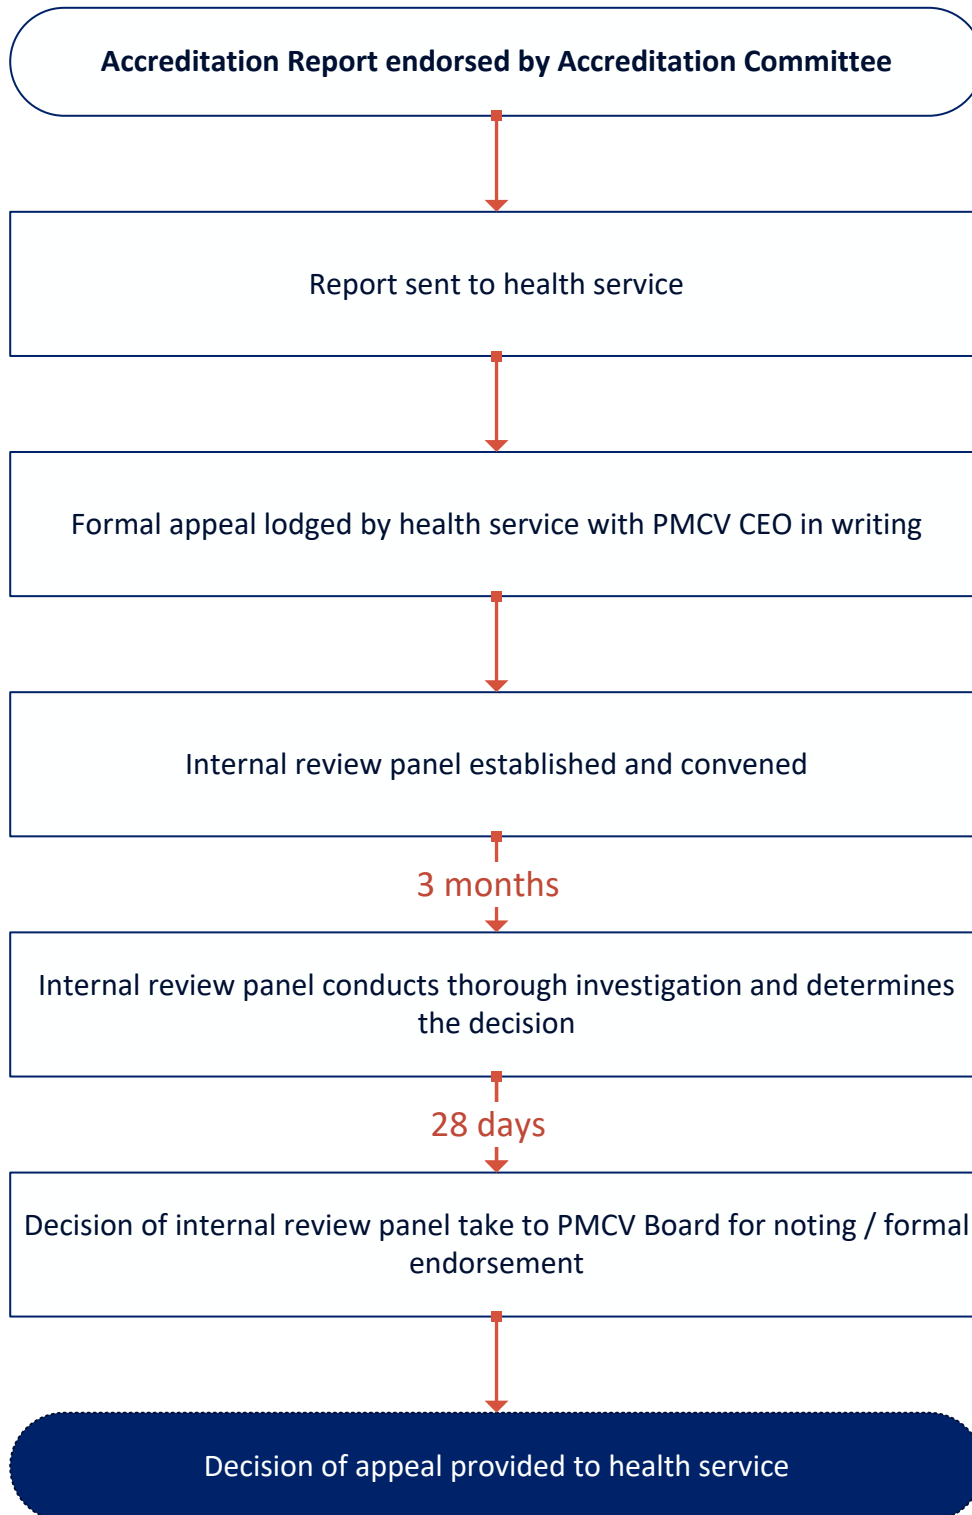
Accreditation Report endorsed by Accreditation Committee

Report sent to health service

Formal appeal lodged by health service with PMCV CEO in writing

Internal review panel established and convened

3 months

Internal review panel conducts thorough investigation and determines the decision

28 days

Decision of internal review panel take to PMCV Board for noting / formal endorsement

Decision of appeal provided to health service